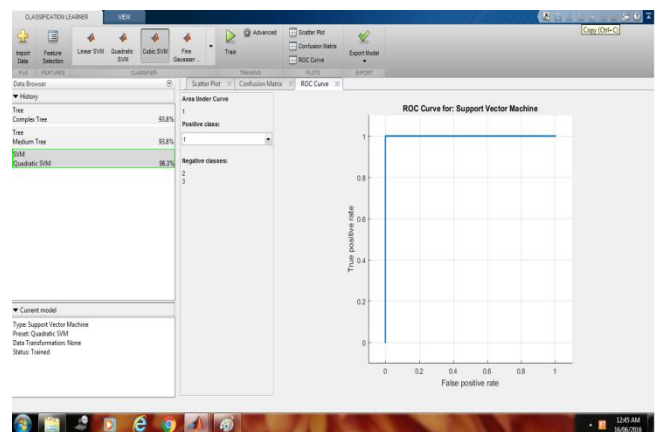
CLASSIFICATION LEARNER VIEW

Copy (Ctrl+C)

Import Data Feature Selection Linear SVM Quadratic SVM Cubic SVM Fine Gaussian... Train Advanced Scatter Plot Confusion Matrix ROC Curve Export Model

FILE FEATURES CLASSIFIER TRAINING PLOTS EXPORT

Data Browser

▼ History

Tree
Complex Tree 93.8%

Tree
Medium Tree 93.8%

SVM
Quadratic SVM 98.3%

Scatter Plot × Confusion Matrix × ROC Curve ×

Area Under Curve
1

Positive class:
1

Negative classes:
2
3

ROC Curve for: Support Vector Machine

True positive rate

False positive rate

1
0.8
0.6
0.4
0.2
0

0 0.2 0.4 0.6 0.8 1

▼ Current model

Type: Support Vector Machine
Preset: Quadratic SVM
Data Transformation: None
Status: Trained

12:45 AM
16/06/2016